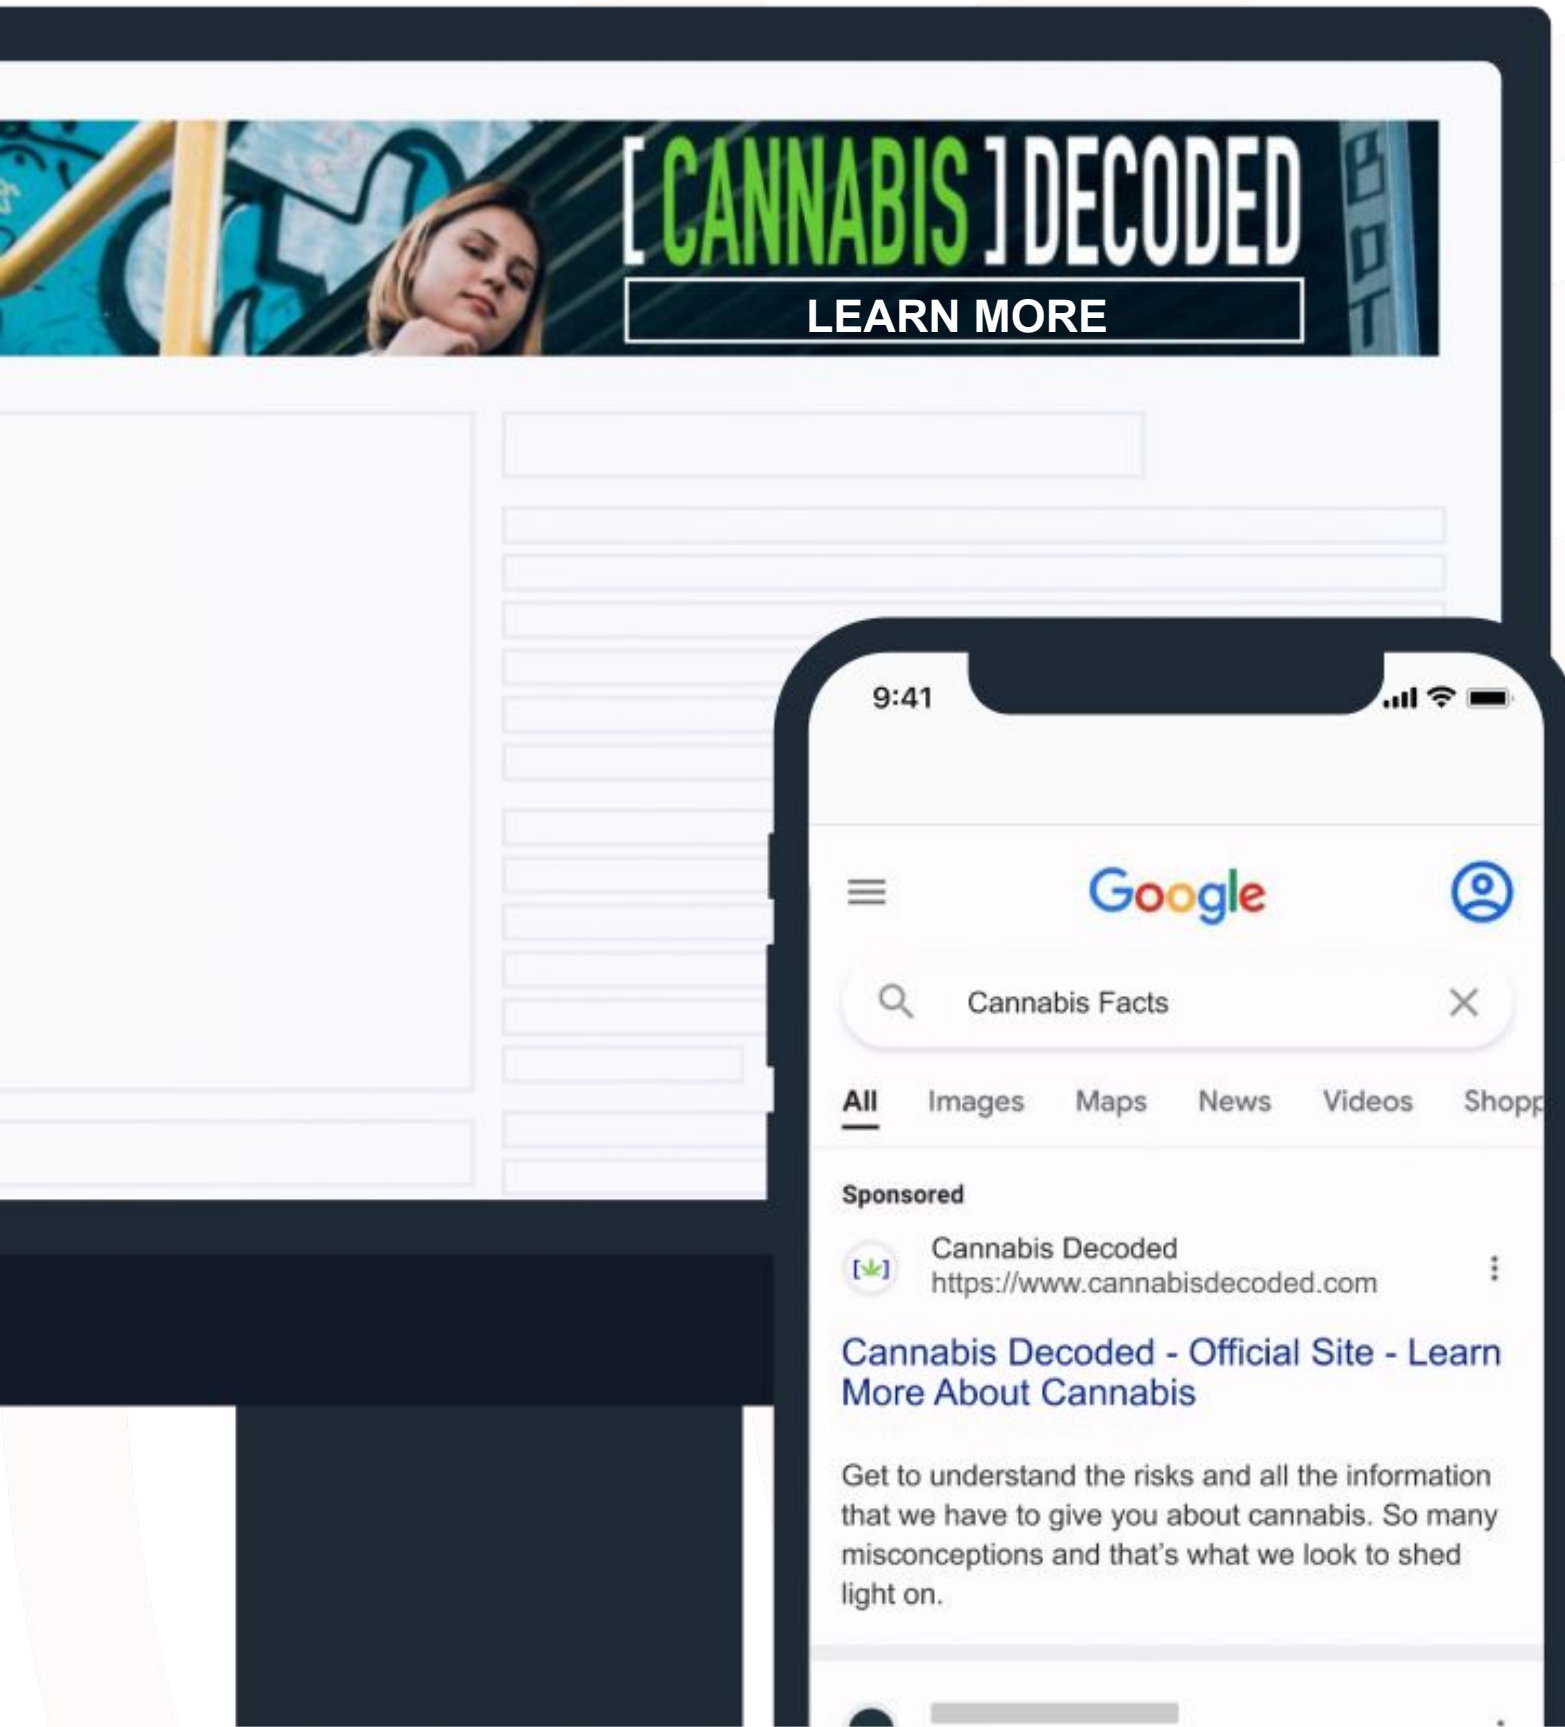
[ CANNABIS ] DECODED

LEARN MORE

9:41

Google

Cannabis Facts

All Images Maps News Videos Shopp

Sponsored

Cannabis Decoded
https://www.cannabisdecoded.com

Cannabis Decoded - Official Site - Learn More About Cannabis

Get to understand the risks and all the information that we have to give you about cannabis. So many misconceptions and that's what we look to shed light on.